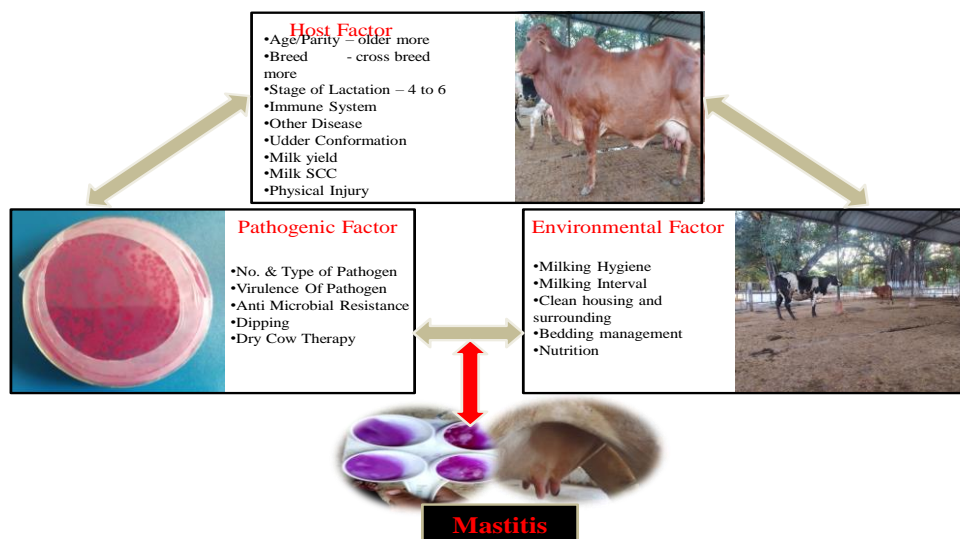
Host Factor
•Age/Parity – older more
•Breed - cross breed more
•Stage of Lactation – 4 to 6
•Immune System
•Other Disease
•Udder Conformation
•Milk yield
•Milk SCC
•Physical Injury

Pathogenic Factor
•No. & Type of Pathogen
•Virulence Of Pathogen
•Anti Microbial Resistance
•Dipping
•Dry Cow Therapy

Environmental Factor
•Milking Hygiene
•Milking Interval
•Clean housing and surrounding
•Bedding management
•Nutrition

Mastitis